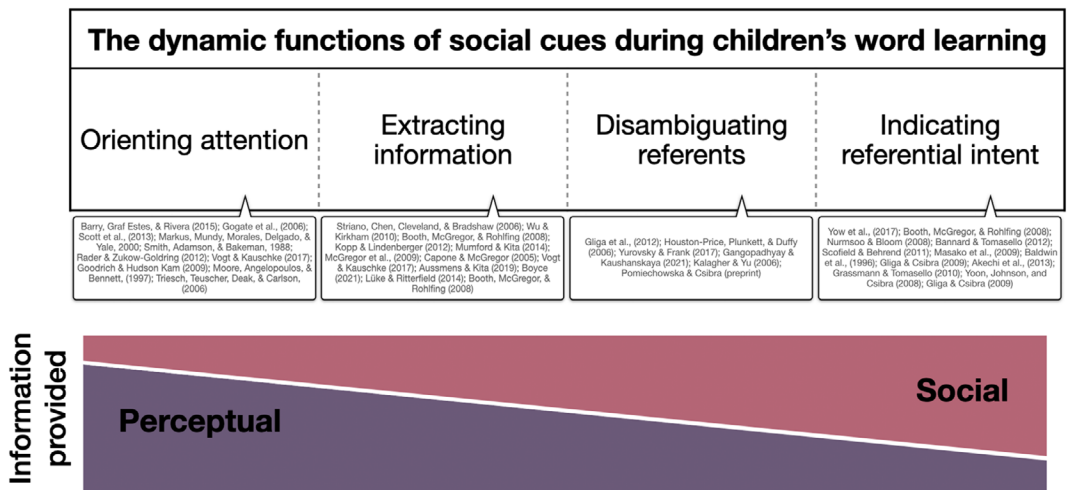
The dynamic functions of social cues during children's word learning

Orienting attention

Extracting information

Disambiguating referents

Indicating referential intent

Barry, Graf Estes, & Rivera (2015); Gogate et al., (2006); Scott et al., (2013); Markus, Mundy, Morales, Delgado, & Yale, 2000; Smith, Adamson, & Bakeman, 1988; Rader & Zukow-Goldring (2012); Vogt & Kauschke (2017); Goodrich & Hudson Kam (2009); Moore, Angelopoulos, & Bennett, (1997); Triesch, Teuscher, Deak, & Carlson, (2006)

Striano, Chen, Cleveland, & Bradshaw (2006); Wu & Kirkham (2010); Booth, McGregor, & Rohlfing (2008); Kopp & Lindenberger (2012); Mumford & Kita (2014); McGregor et al., (2009); Capone & McGregor (2005); Vogt & Kauschke (2017); Aussmens & Kita (2019); Boyce (2021); Lüke & Ritterfield (2014); Booth, McGregor, & Rohlfing (2008)

Gliga et al., (2012); Houston-Price, Plunkett, & Duffy (2006); Yurovsky & Frank (2017); Gangopadhyay & Kaushanskaya (2021); Kalagher & Yu (2006); Pomiechowska & Csibra (preprint)

Yow et al., (2017); Booth, McGregor, & Rohlfing (2008); Nurmsoo & Bloom (2008); Bannard & Tomasello (2012); Scofield & Behrend (2011); Masako et al., (2009); Baldwin et al., (1996); Gliga & Csibra (2009); Akechi et al., (2013); Grassmann & Tomasello (2010); Yoon, Johnson, and Csibra (2008); Gliga & Csibra (2009)

Information provided

Perceptual

Social